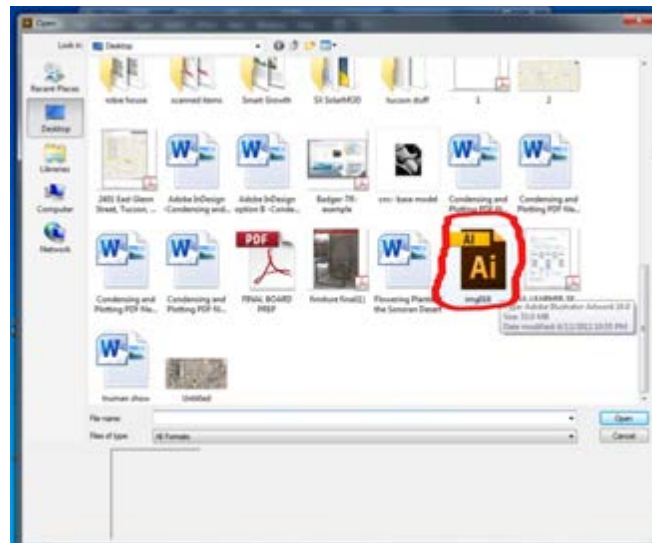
Open

Look in: Desktop

Recent Places
Desktop
Libraries
Computer
Network

robie house
scanned items
Smart Growth
SS SolarMOD
tucson stuff
1
2

2401 East Glenn Street, Tucson, ...
Adobe InDesign -Condensing and...
Adobe InDesign option B -Conde...
Badger TR example
cnc- base model
Condensing and Plotting PDF Fi...
Condensing and Plotting PDF File...

Condensing and Plotting PDF File...
Condensing and Plotting PDF Fi...
FINAL BOARD PREP
finnture final[1]
Flowering Plants the Sonoran Desert
img018
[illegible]

Type: Adobe Illustrator Artwork 16.0
Size: 33.0 MB
Date modified: 6/11/2012 10:55 PM

truman show
Untitled

File name:
Files of type: All Formats

Open
Cancel